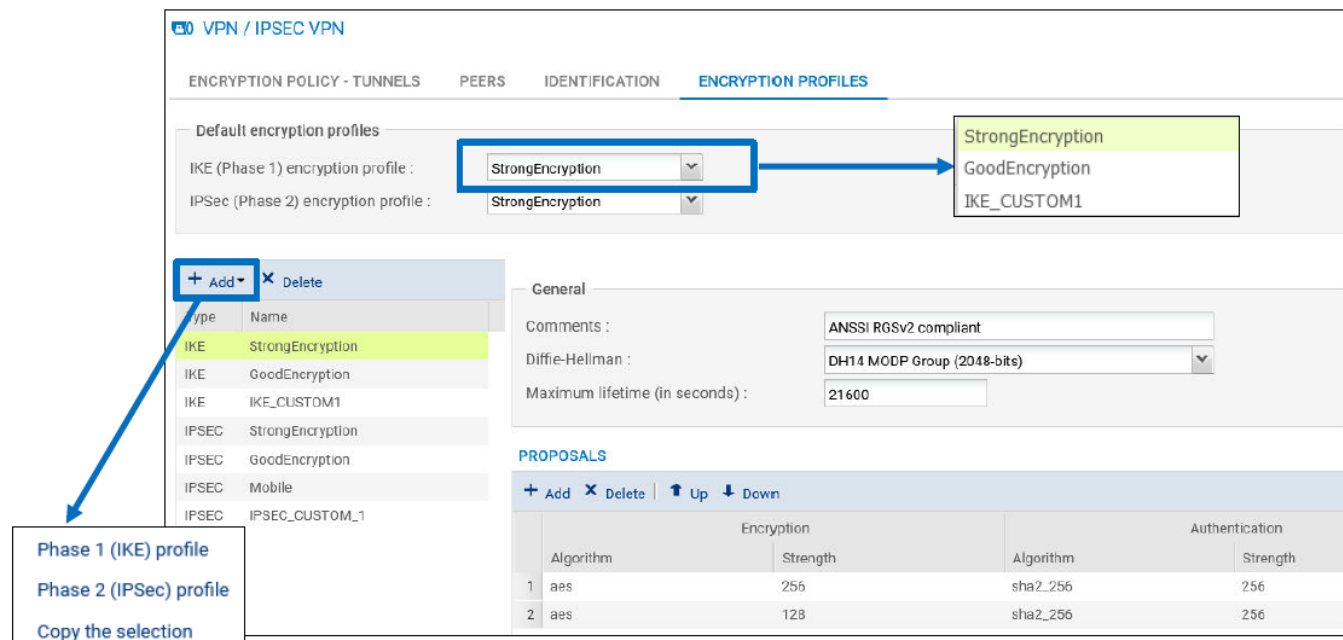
VPN / IPSEC VPN

ENCRYPTION POLICY - TUNNELS PEERS IDENTIFICATION ENCRYPTION PROFILES

Default encryption profiles

IKE (Phase 1) encryption profile : StrongEncryption

IPSec (Phase 2) encryption profile : StrongEncryption

StrongEncryption
GoodEncryption
IKE_CUSTOM1

+ Add ✕ Delete

| Type | Name |
|---|---|
| IKE | StrongEncryption |
| IKE | GoodEncryption |
| IKE | IKE_CUSTOM1 |
| IPSEC | StrongEncryption |
| IPSEC | GoodEncryption |
| IPSEC | Mobile |
| IPSEC | IPSEC_CUSTOM_1 |

Phase 1 (IKE) profile
Phase 2 (IPSec) profile
Copy the selection

General

Comments : ANSSI RGSv2 compliant

Diffie-Hellman : DH14 MODP Group (2048-bits)

Maximum lifetime (in seconds) : 21600

PROPOSALS

+ Add ✕ Delete Up Down

| | Encryption | | Authentication | |
|---|---|---|---|---|
| | Algorithm | Strength | Algorithm | Strength |
| 1 | aes | 256 | sha2_256 | 256 |
| 2 | aes | 128 | sha2_256 | 256 |